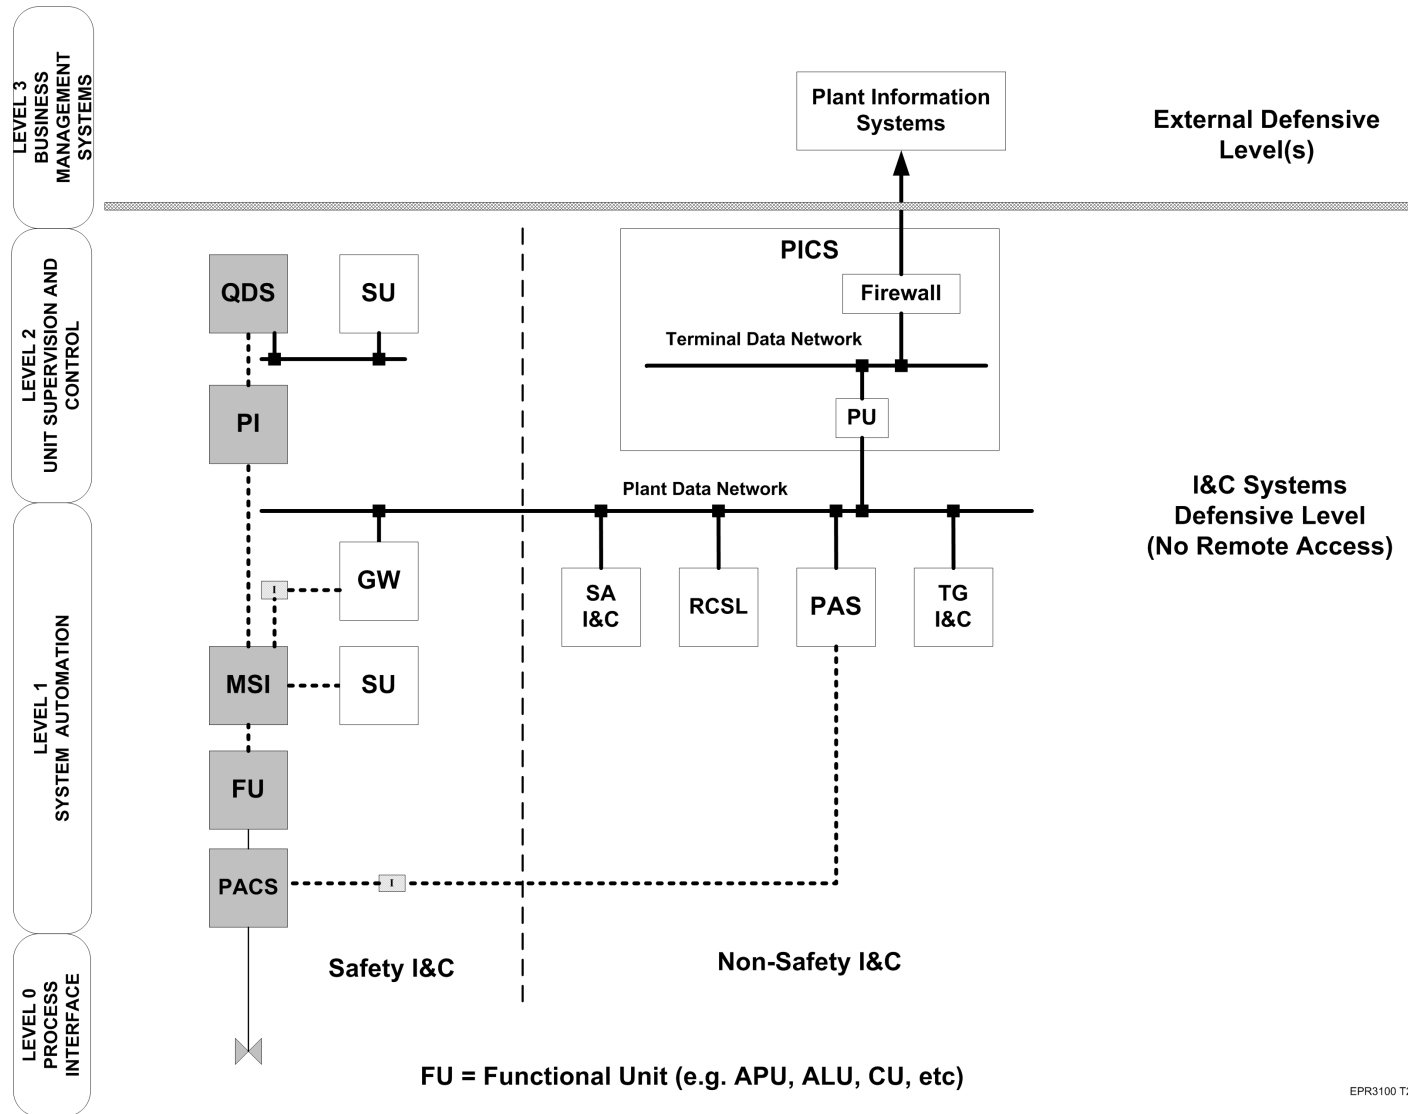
LEVEL 3
BUSINESS
MANAGEMENT
SYSTEMS

LEVEL 2
UNIT SUPERVISION AND CONTROL

LEVEL 1
SYSTEM AUTOMATION

LEVEL 0
PROCESS
INTERFACE

Plant Information Systems

External Defensive Level(s)

PICS

Firewall

Terminal Data Network

PU

QDS

SU

PI

Plant Data Network

I&C Systems Defensive Level (No Remote Access)

GW

SA I&C

RCSL

PAS

TG I&C

MSI

SU

FU

PACS

Safety I&C

Non-Safety I&C

FU = Functional Unit (e.g. APU, ALU, CU, etc)

EPR3100 T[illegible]